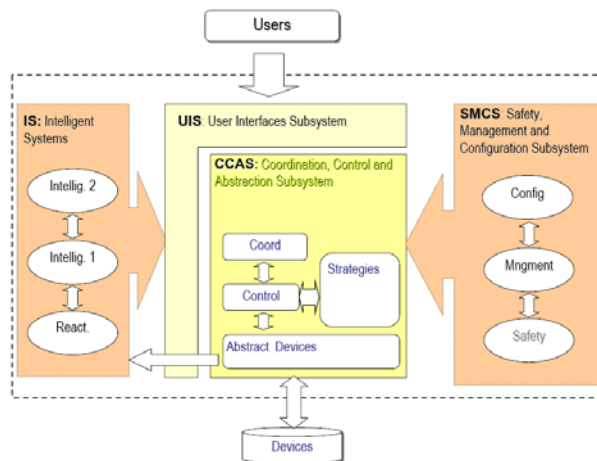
Users

IS: Intelligent Systems

Intellig. 2

Intellig. 1

React.

UIS: User Interfaces Subsystem

CCAS: Coordination, Control and Abstraction Subsystem

Coord

Control

Strategies

Abstract Devices

SMCS: Safety, Management and Configuration Subsystem

Config

Mngment

Safety

Devices